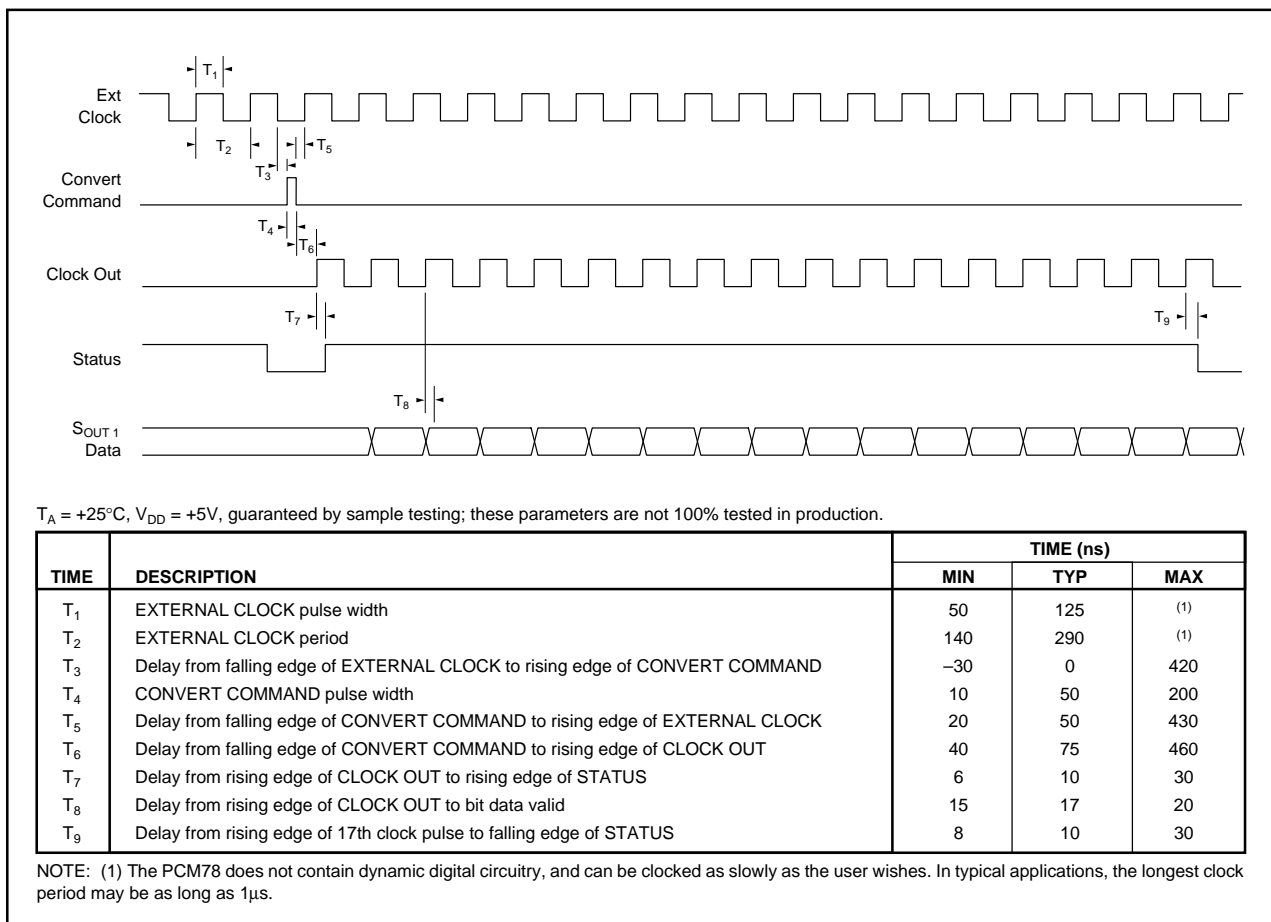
$T_1$

Ext Clock

$T_2$ $T_5$

$T_3$

Convert Command

$T_4$ $T_6$

Clock Out

$T_7$ $T_9$

Status

$T_8$

$S_{OUT\ 1}$ Data

$T_A$ = +25°C, $V_{DD}$ = +5V, guaranteed by sample testing; these parameters are not 100% tested in production.

| TIME | DESCRIPTION | TIME (ns) MIN | TYP | MAX |
|---|---|---|---|---|
| $T_1$ | EXTERNAL CLOCK pulse width | 50 | 125 | (1) |
| $T_2$ | EXTERNAL CLOCK period | 140 | 290 | (1) |
| $T_3$ | Delay from falling edge of EXTERNAL CLOCK to rising edge of CONVERT COMMAND | –30 | 0 | 420 |
| $T_4$ | CONVERT COMMAND pulse width | 10 | 50 | 200 |
| $T_5$ | Delay from falling edge of CONVERT COMMAND to rising edge of EXTERNAL CLOCK | 20 | 50 | 430 |
| $T_6$ | Delay from falling edge of CONVERT COMMAND to rising edge of CLOCK OUT | 40 | 75 | 460 |
| $T_7$ | Delay from rising edge of CLOCK OUT to rising edge of STATUS | 6 | 10 | 30 |
| $T_8$ | Delay from rising edge of CLOCK OUT to bit data valid | 15 | 17 | 20 |
| $T_9$ | Delay from rising edge of 17th clock pulse to falling edge of STATUS | 8 | 10 | 30 |

NOTE: (1) The PCM78 does not contain dynamic digital circuitry, and can be clocked as slowly as the user wishes. In typical applications, the longest clock period may be as long as 1µs.